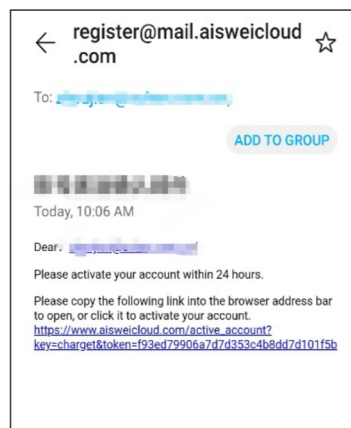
register@mail.aisweicloud.com

To: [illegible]

ADD TO GROUP

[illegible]

Today, 10:06 AM

Dear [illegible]

Please activate your account within 24 hours.

Please copy the following link into the browser address bar to open, or click it to activate your account.
https://www.aisweicloud.com/active_account?key=charget&token=f93ed79906a7d7d353c4b8dd7d101f5b